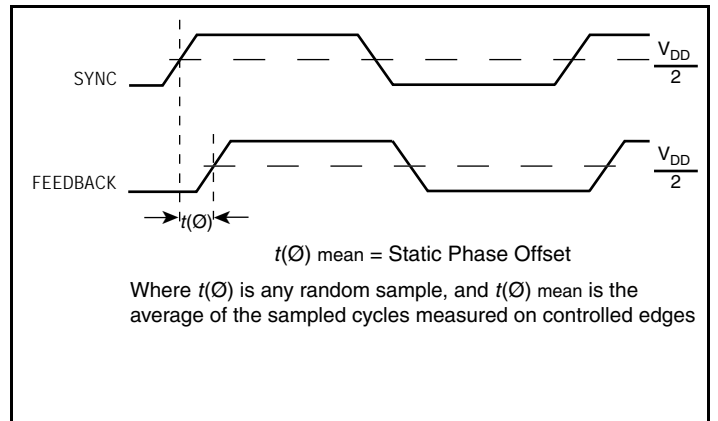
SYNC

$\frac{V_{DD}}{2}$

FEEDBACK

$\frac{V_{DD}}{2}$

$t(Ø)$

$t(Ø)$ mean = Static Phase Offset

Where $t(Ø)$ is any random sample, and $t(Ø)$ mean is the average of the sampled cycles measured on controlled edges